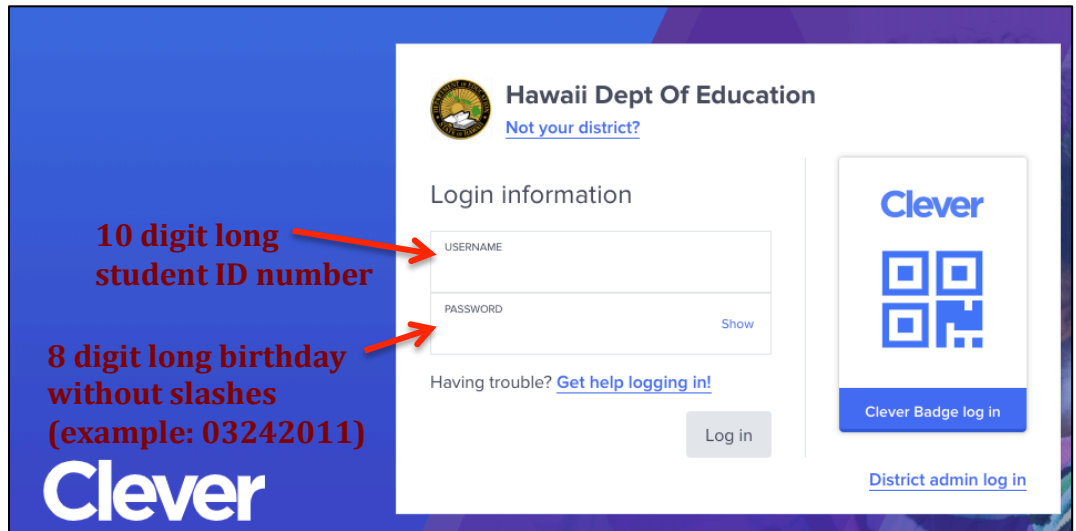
Hawaii Dept Of Education
Not your district?

Login information

10 digit long student ID number

USERNAME

PASSWORD
Show

8 digit long birthday without slashes (example: 03242011)

Having trouble? Get help logging in!

Log in

Clever

Clever Badge log in

District admin log in

Clever